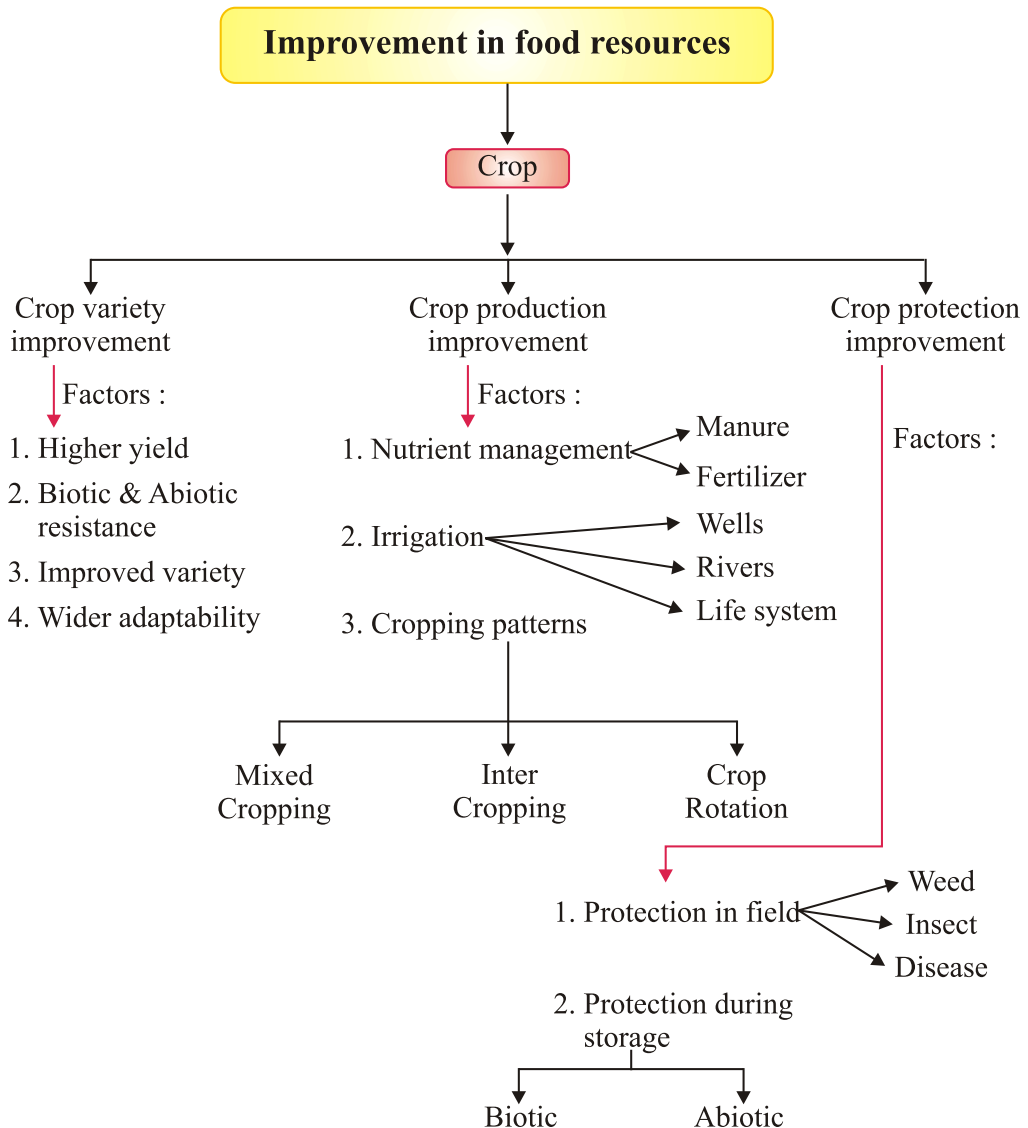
Improvement in food resources

Crop

Crop variety improvement

Factors :

1. Higher yield
2. Biotic & Abiotic resistance
3. Improved variety
4. Wider adaptability

Crop production improvement

Factors :

1. Nutrient management
Manure
Fertilizer

2. Irrigation
Wells
Rivers
Life system

3. Cropping patterns

Mixed Cropping
Inter Cropping
Crop Rotation

Crop protection improvement

Factors :

1. Protection in field
Weed
Insect
Disease

2. Protection during storage

Biotic
Abiotic